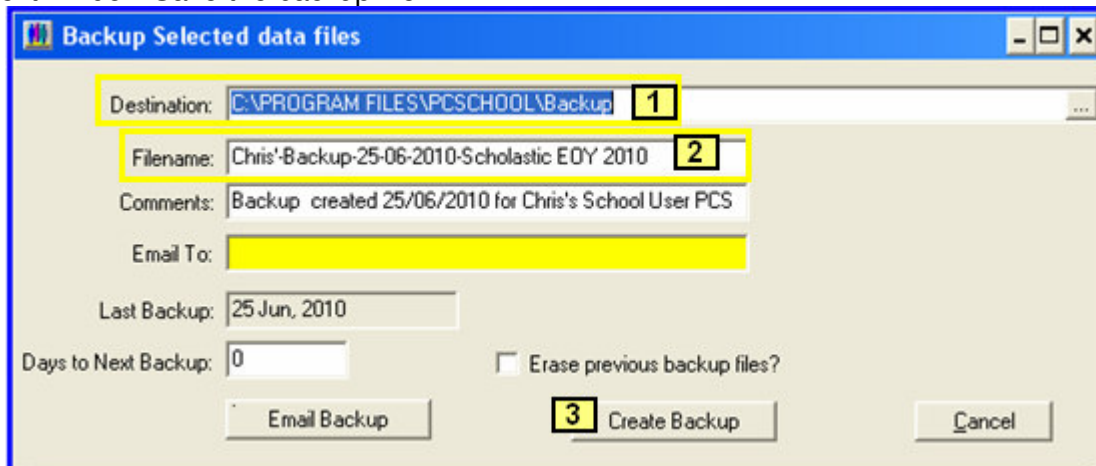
Backup Selected data files

Destination: C:\PROGRAM FILES\PCSCHOOL\Backup 1 ...

Filename: Chris'-Backup-25-06-2010-Scholastic EOY 2010 2

Comments: Backup created 25/06/2010 for Chris's School User PCS

Email To:

Last Backup: 25 Jun, 2010

Days to Next Backup: 0

Erase previous backup files?

Email Backup

3 Create Backup

Cancel